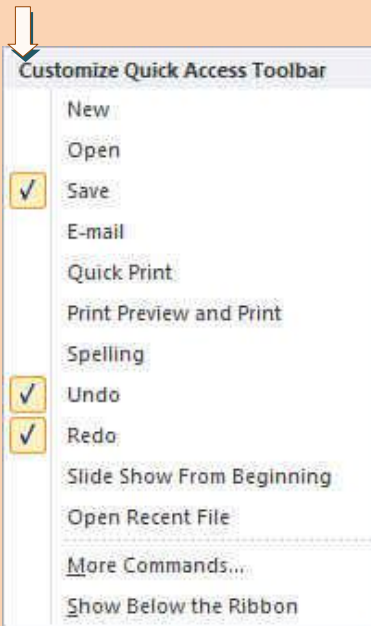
Customize Quick Access Toolbar

New

Open

✓ Save

E-mail

Quick Print

Print Preview and Print

Spelling

✓ Undo

✓ Redo

Slide Show From Beginning

Open Recent File

More Commands...

Show Below the Ribbon